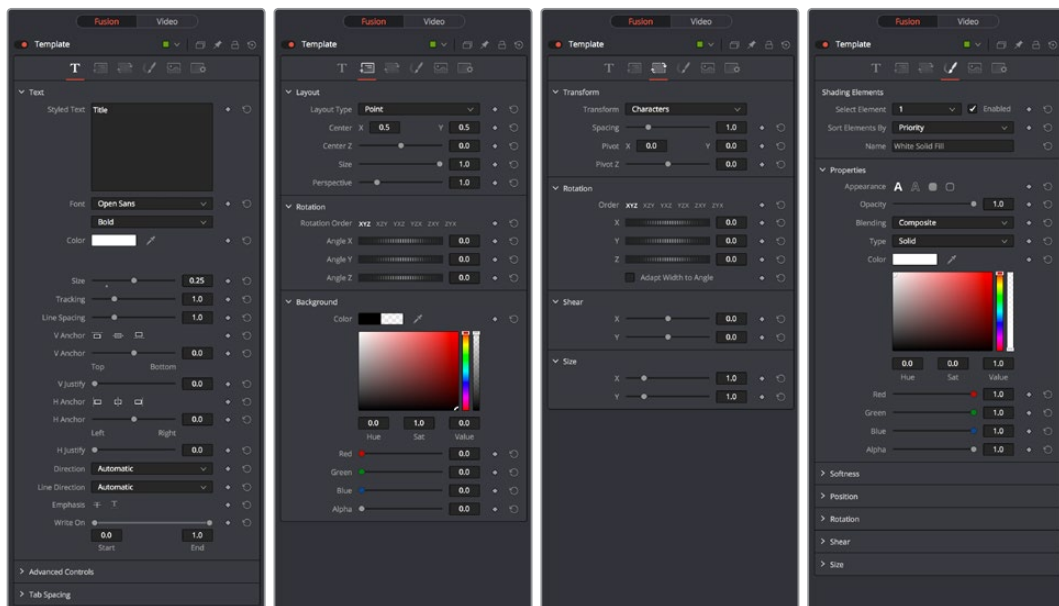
Fusion Video

Template

Text

Styled Text Title

Font Open Sans

Bold

Color

Size 0.25

Tracking 1.0

Line Spacing 1.0

V Anchor

V Anchor 0.0

Top Bottom

V Justify 0.0

H Anchor

H Anchor 0.0

Left Right

H Justify 0.0

Direction Automatic

Line Direction Automatic

Emphasis

Write On

0.0 1.0

Start End

Advanced Controls

Tab Spacing

Fusion Video

Template

Layout

Layout Type Point

Center X 0.5 Y 0.5

Center Z 0.0

Size 1.0

Perspective 1.0

Rotation

Rotation Order XYZ XZY YXZ YZX ZXY ZYX

Angle X 0.0

Angle Y 0.0

Angle Z 0.0

Background

Color

0.0 1.0 0.0

Hue Sat Value

Red 0.0

Green 0.0

Blue 0.0

Alpha 0.0

Fusion Video

Template

Transform

Transform Characters

Spacing 1.0

Pivot X 0.0 Y 0.0

Pivot Z 0.0

Rotation

Order XYZ XZY YXZ YZX ZXY ZYX

X 0.0

Y 0.0

Z 0.0

Adapt Width to Angle

Shear

X 0.0

Y 0.0

Size

X 1.0

Y 1.0

Fusion Video

Template

Shading Elements

Select Element 1 Enabled

Sort Elements By Priority

Name White Solid Fill

Properties

Appearance A

Opacity 1.0

Blending Composite

Type Solid

Color

0.0 0.0 1.0

Hue Sat Value

Red 1.0

Green 1.0

Blue 1.0

Alpha 1.0

Softness

Position

Rotation

Shear

Size